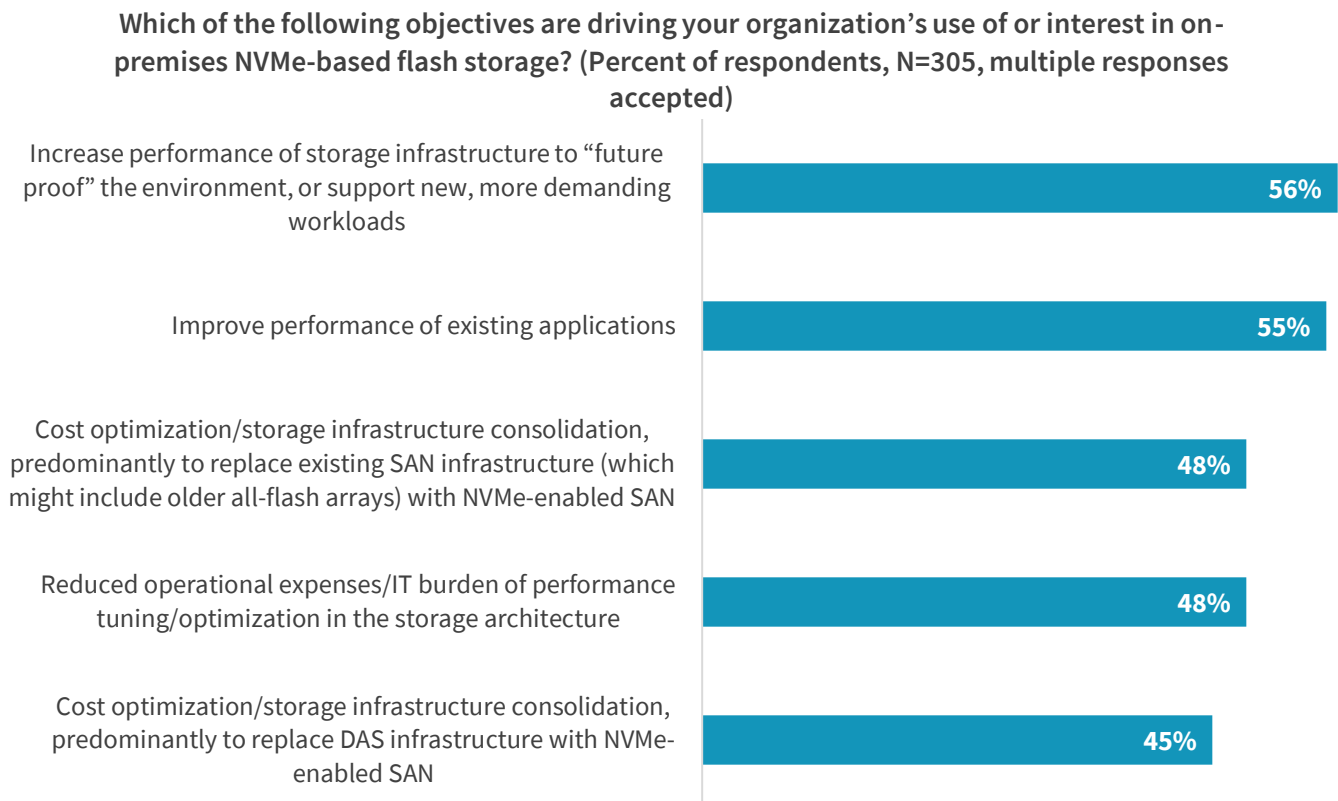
Which of the following objectives are driving your organization's use of or interest in on-premises NVMe-based flash storage? (Percent of respondents, N=305, multiple responses accepted)

Increase performance of storage infrastructure to "future proof" the environment, or support new, more demanding workloads
56%

Improve performance of existing applications
55%

Cost optimization/storage infrastructure consolidation, predominantly to replace existing SAN infrastructure (which might include older all-flash arrays) with NVMe-enabled SAN
48%

Reduced operational expenses/IT burden of performance tuning/optimization in the storage architecture
48%

Cost optimization/storage infrastructure consolidation, predominantly to replace DAS infrastructure with NVMe-enabled SAN
45%